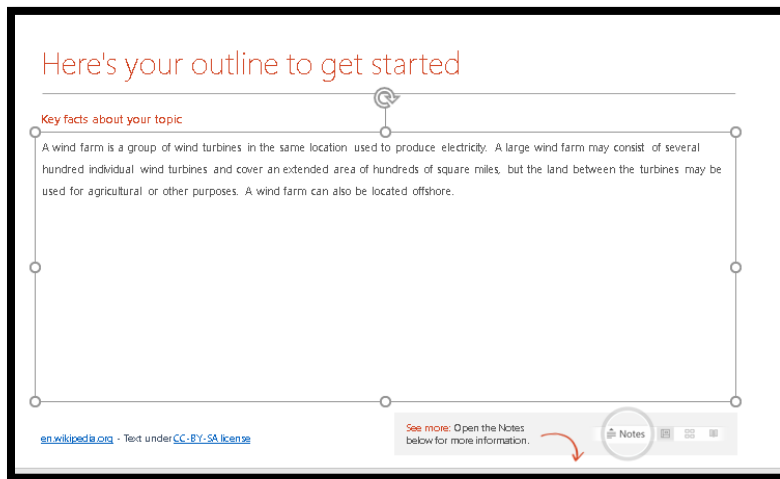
Here's your outline to get started

Key facts about your topic

A wind farm is a group of wind turbines in the same location used to produce electricity. A large wind farm may consist of several hundred individual wind turbines and cover an extended area of hundreds of square miles, but the land between the turbines may be used for agricultural or other purposes. A wind farm can also be located offshore.

en.wikipedia.org - Text under CC-BY-SA license

See more: Open the Notes below for more information.

Notes